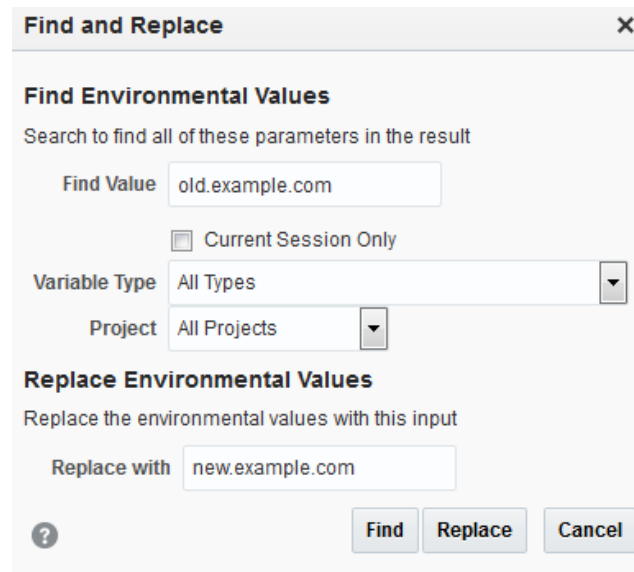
Find and Replace ×

Find Environmental Values

Search to find all of these parameters in the result

Find Value old.example.com

Current Session Only

Variable Type All Types

Project All Projects

Replace Environmental Values

Replace the environmental values with this input

Replace with new.example.com

?

Find Replace Cancel